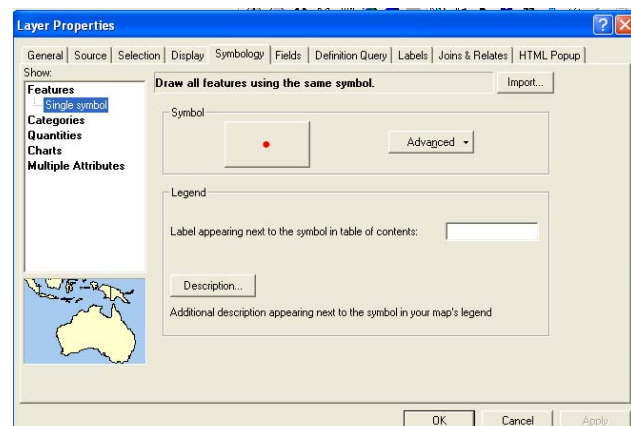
Layer Properties

General | Source | Selection | Display | Symbology | Fields | Definition Query | Labels | Joins & Relates | HTML Popup

Show:
Features
Single symbol
Categories
Quantities
Charts
Multiple Attributes

Draw all features using the same symbol.

Import...

Symbol

Advanced

Legend

Label appearing next to the symbol in table of contents:

Description...

Additional description appearing next to the symbol in your map's legend

OK
Cancel
Apply